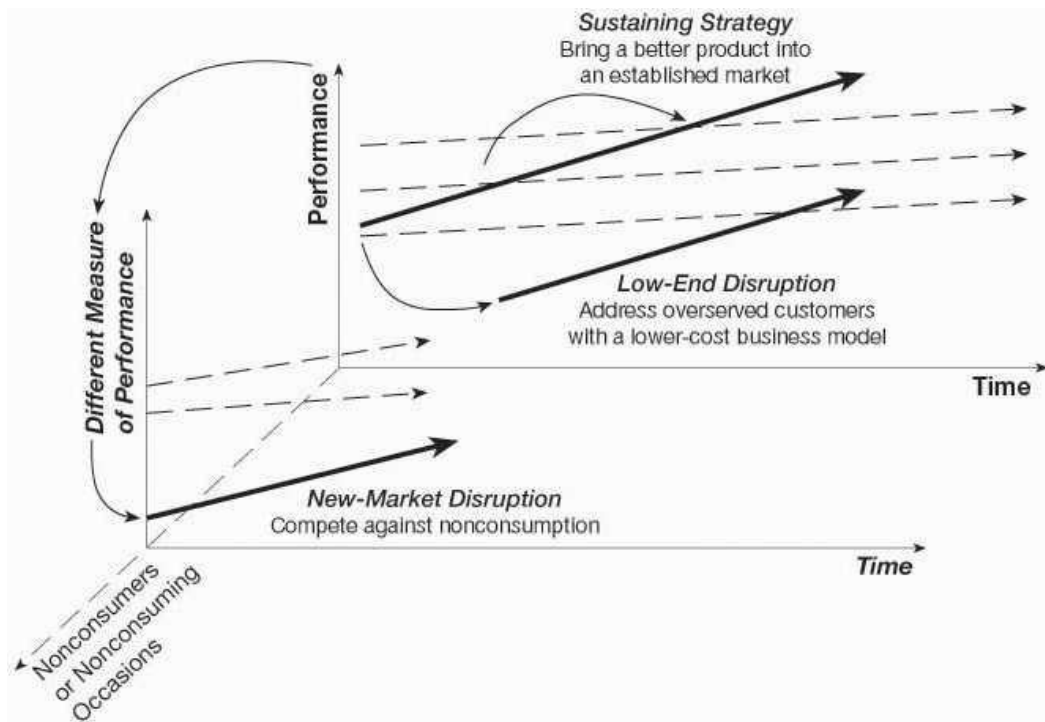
Sustaining Strategy
Bring a better product into an established market

Performance

Different Measure of Performance

Low-End Disruption
Address overserved customers with a lower-cost business model

Time

New-Market Disruption
Compete against nonconsumption

Time

Nonconsumers or Nonconsuming Occasions